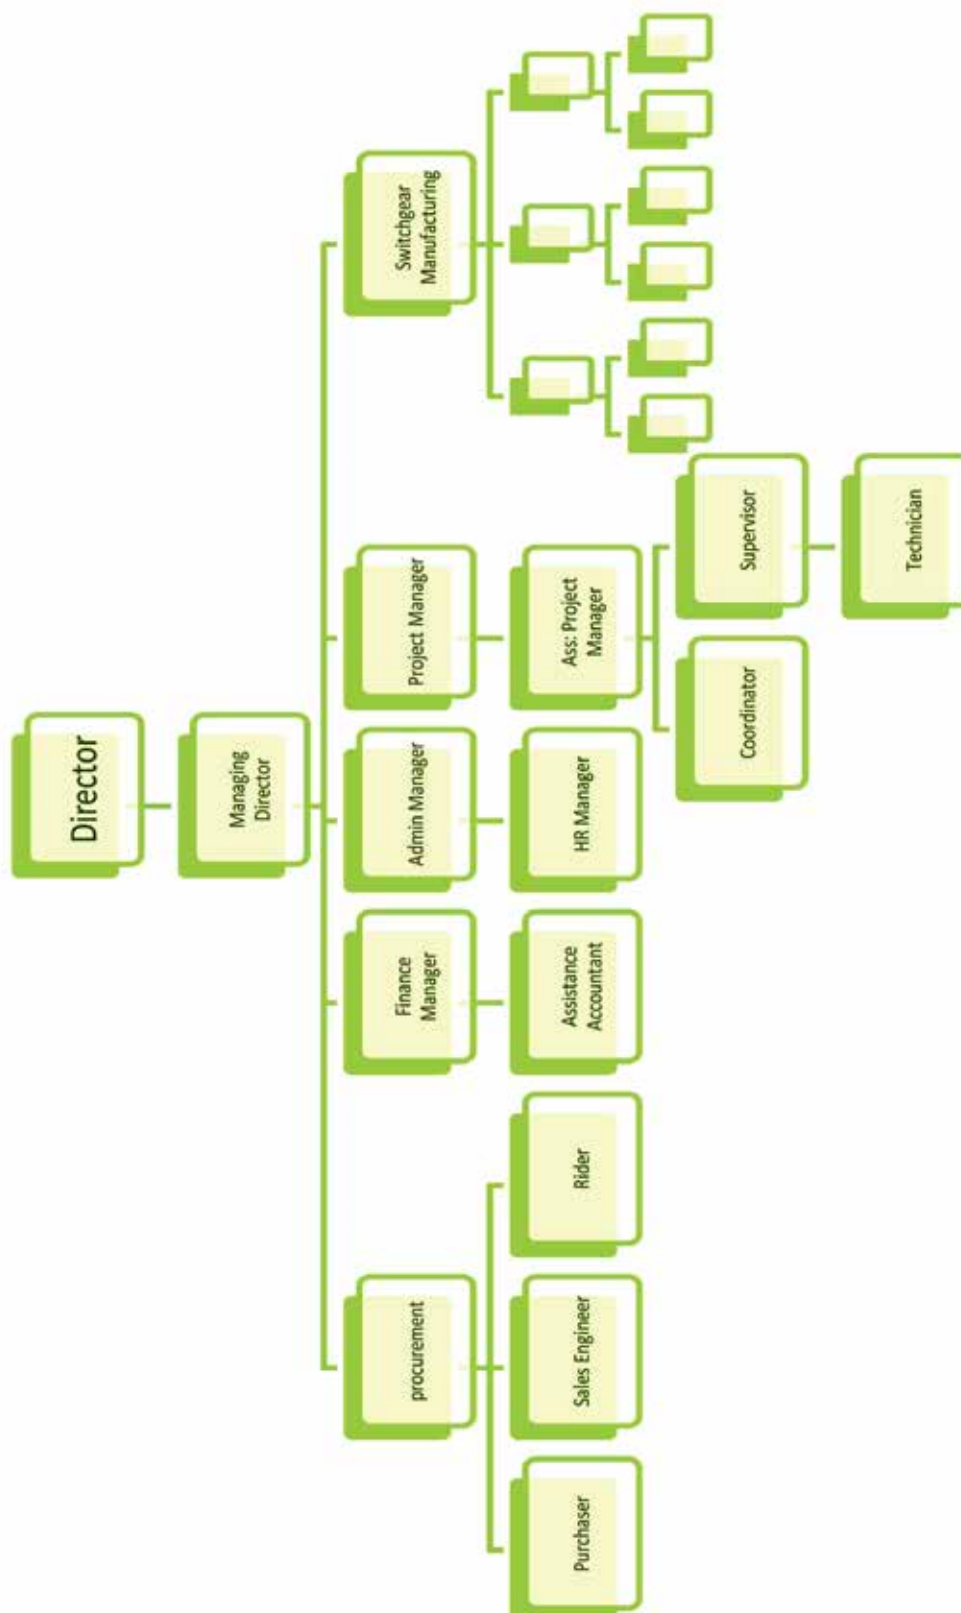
Director

Managing Director

Switchgear Manufacturing

Project Manager

Admin Manager

Finance Manager

procurement

Ass: Project Manager

HR Manager

Assistance Accountant

Rider

Sales Engineer

Purchaser

Supervisor

Coordinator

Technician